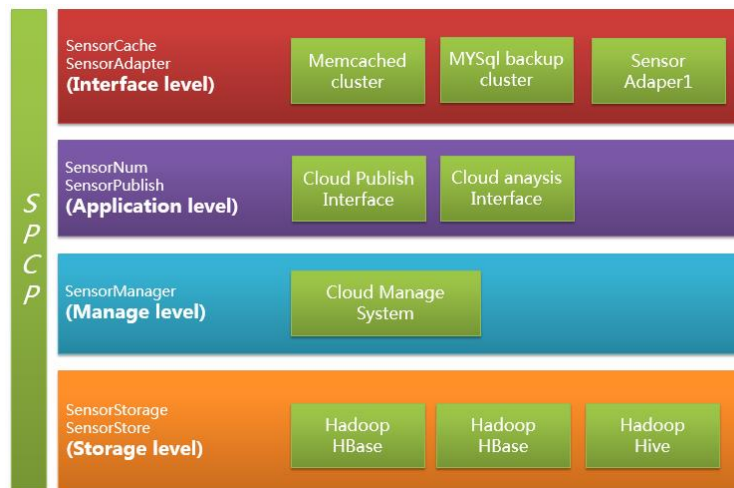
S
P
C
P

SensorCache
SensorAdapter
(Interface level)

Memcached cluster

MYSql backup cluster

Sensor Adaper1

SensorNum
SensorPublish
(Application level)

Cloud Publish Interface

Cloud anaysis Interface

SensorManager
(Manage level)

Cloud Manage System

SensorStorage
SensorStore
(Storage level)

Hadoop HBase

Hadoop HBase

Hadoop Hive